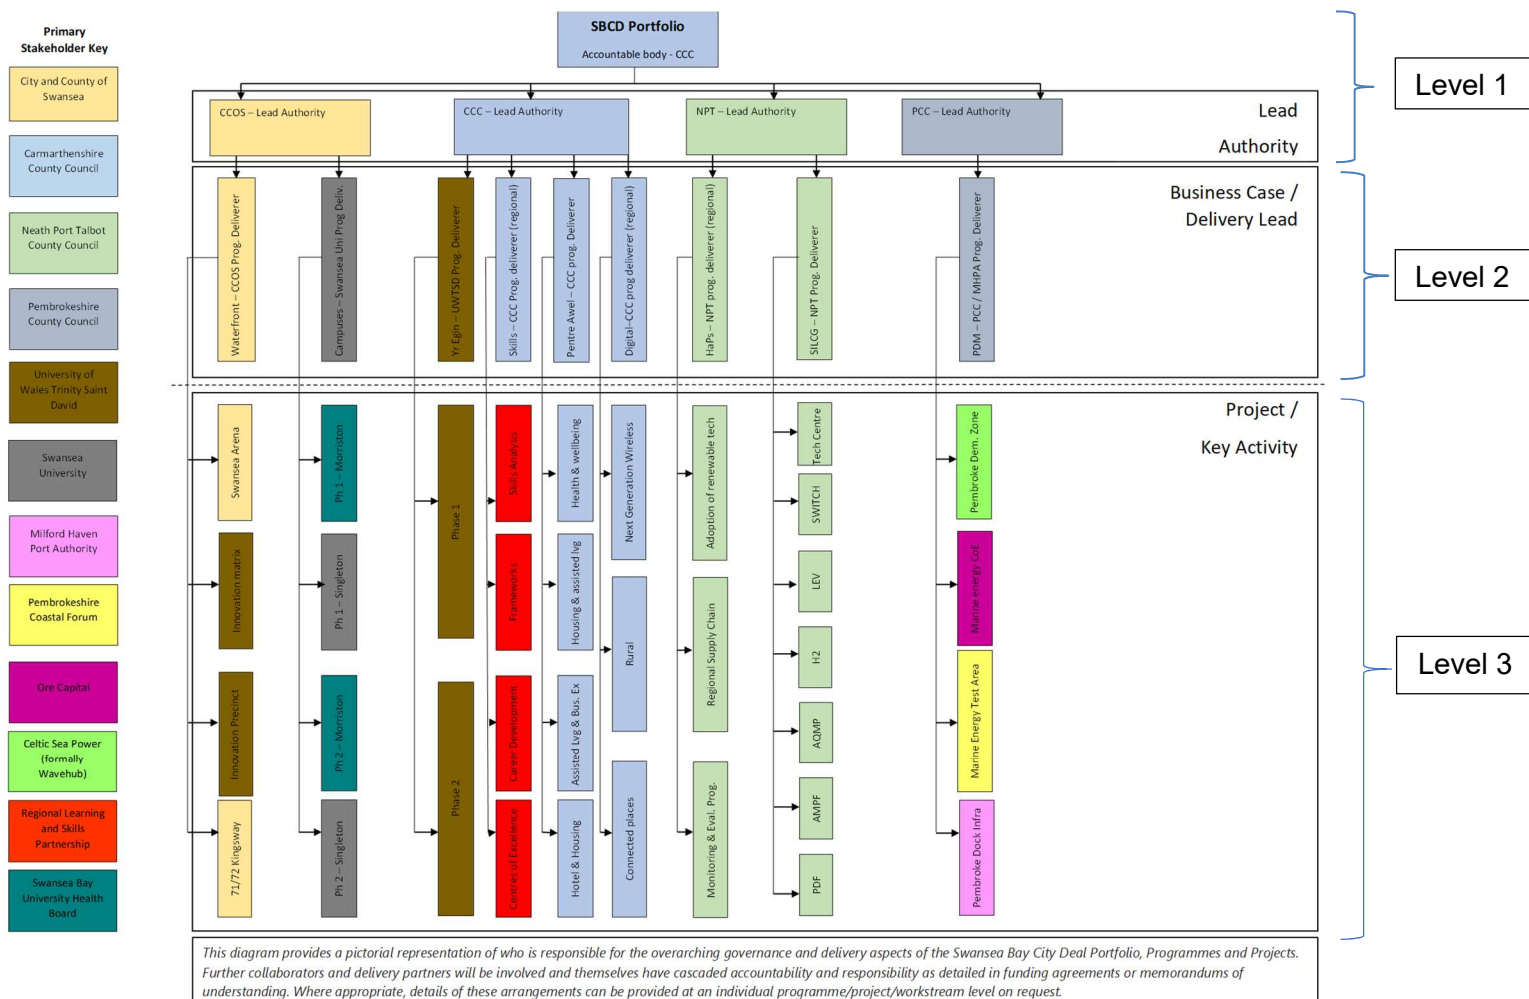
Primary Stakeholder Key

City and County of Swansea

Carmarthenshire County Council

Neath Port Talbot County Council

Pembrokeshire County Council

University of Wales Trinity Saint David

Swansea University

Milford Haven Port Authority

Pembrokeshire Coastal Forum

Ore Capital

Celtic Sea Power (formally Wavehub)

Regional Learning and Skills Partnership

Swansea Bay University Health Board

SBCD Portfolio

Accountable body - CCC

CCOS – Lead Authority

CCC – Lead Authority

NPT – Lead Authority

PCC – Lead Authority

Lead Authority

Level 1

Business Case / Delivery Lead

Level 2

Waterfront – CCOS Prog. Deliverer

Campuses – Swansea Uni Prog Deliv.

Yr Egin – UWTSD Prog. Deliverer

Skills – CCC Prog. deliverer (regional)

Pentre Awel – CCC prog. Deliverer

Digital–CCC prog deliverer (regional)

HaPs – NPT prog. deliverer (regional)

SILCG – NPT Prog. Deliverer

PDM – PCC / MHPA Prog. Deliverer

Project / Key Activity

Level 3

Swansea Arena

Innovation matrix

Innovation Precinct

71/72 Kingsway

Ph 1 – Morriston

Ph 1 – Singleton

Ph 2 – Morriston

Ph 2 – Singleton

Phase 1

Phase 2

Skills Analysis

Frameworks

Career Development

Centres of Excellence

Health & wellbeing

Housing & assisted lvg

Assisted Lvg & Bus. Ex

Hotel & Housing

Next Generation Wireless

Rural

Connected places

Adoption of renewable tech

Regional Supply Chain

Monitoring & Eval. Prog.

Tech Centre

SWITCH

LEV

H2

AQMP

AMPF

PDF

Pembroke Dem. Zone

Marine energy CoE

Marine Energy Test Area

Pembroke Dock Infra

This diagram provides a pictorial representation of who is responsible for the overarching governance and delivery aspects of the Swansea Bay City Deal Portfolio, Programmes and Projects. Further collaborators and delivery partners will be involved and themselves have cascaded accountability and responsibility as detailed in funding agreements or memorandums of understanding. Where appropriate, details of these arrangements can be provided at an individual programme/project/workstream level on request.